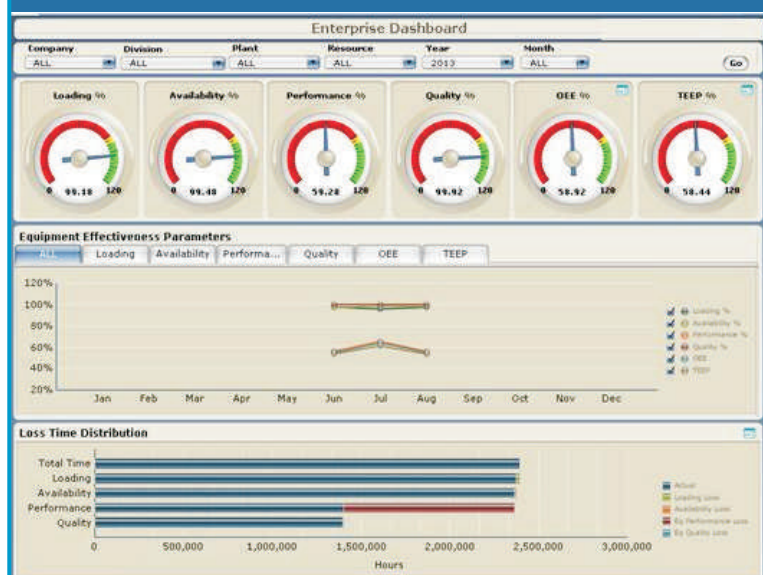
Enterprise Dashboard

Company ALL
Division ALL
Plant ALL
Resource ALL
Year 2013
Month ALL
Go

Loading %
0 99.18 120

Availability %
0 99.48 120

Performance %
0 59.28 120

Quality %
0 99.92 120

OEE %
0 58.92 120

TEEP %
0 58.44 120

Equipment Effectiveness Parameters

ALL | Loading | Availability | Performa... | Quality | OEE | TEEP

120%
100%
80%
60%
40%
20%
Jan Feb Mar Apr May Jun Jul Aug Sep Oct Nov Dec

Loading %
Availability %
Performance %
Quality %
OEE
TEEP

Loss Time Distribution

Total Time
Loading
Availability
Performance
Quality

0 500,000 1,000,000 1,500,000 2,000,000 2,500,000 3,000,000
Hours

Actual
Loading Loss
Availability Loss
By Performance Loss
By Quality Loss